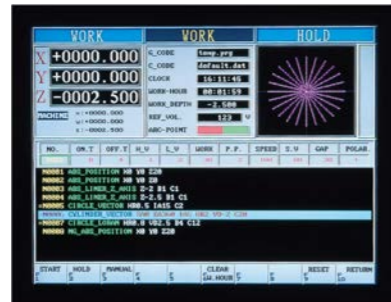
WORK
WORK
HOLD
X +0000.000
Y +0000.000
Z -0002.500
MACHINE
x:+0000.000
y:+0000.000
z:-0002.500
G_CODE temp.prg
C_CODE default.dat
CLOCK 16:11:45
WORK-HOUR 00:01:59
WORK_DEPTH -2.500
REF_VOL. 122 V
ARC-POINT
| NO. | ON.T | OFF.T | H_V | L_V | WORK | P.P. | SPEED | S.V | GAP | POLAR. |
|---|---|---|---|---|---|---|---|---|---|---|
| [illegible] | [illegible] | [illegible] | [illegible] | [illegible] | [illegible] | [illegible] | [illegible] | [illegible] | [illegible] | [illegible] |
N0001 ABS_POSITION H0 V0 Z20
N0002 ABS_POSITION H0 V0 Z0
N0003 ABS_LINER_Z_AXIS Z-2 S1 C1
N0004 ABS_LINER_Z_AXIS Z-2.5 S1 C1
N0005 CIRCLE_VECTOR H00.5 I415 C2
N0006 CYLINDER_VECTOR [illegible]
N0007 CIRCLE_LOBEN H00.5 R 02.5 S4 C12
N0008 ML_ABS_POSITION H0 V0 Z20
START
HOLD
MANUAL
CLEAR
LW.HOUR
RESET
RETURN